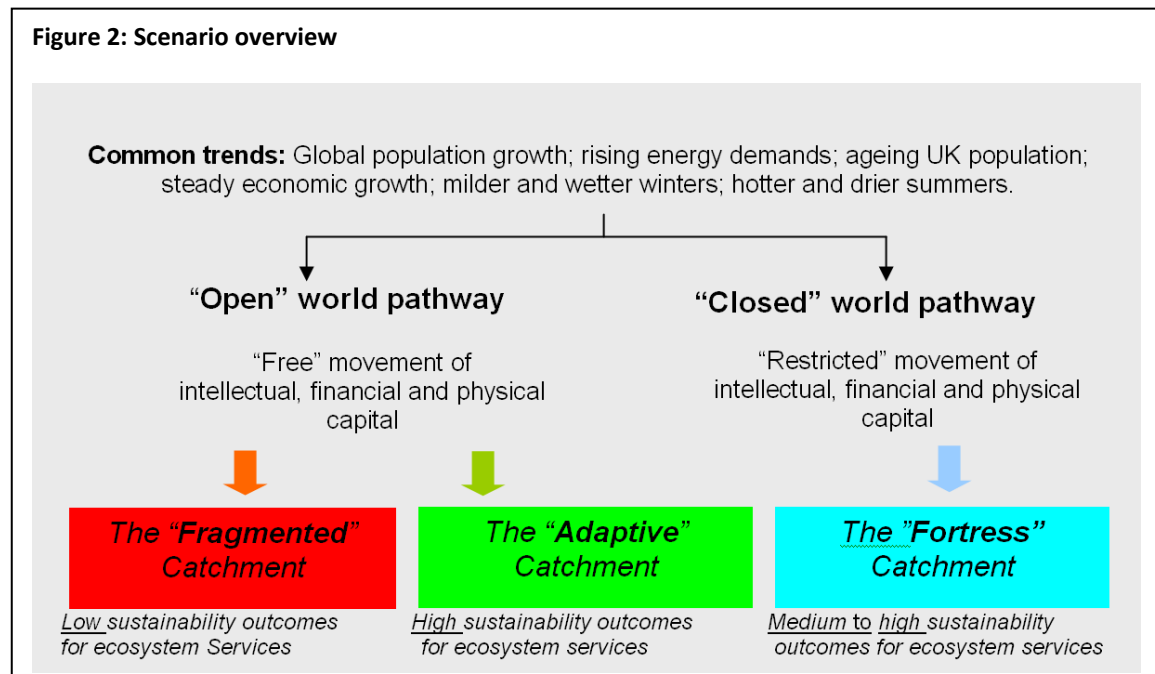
**Figure 2: Scenario overview**

**Common trends:** Global population growth; rising energy demands; ageing UK population; steady economic growth; milder and wetter winters; hotter and drier summers.

**"Open" world pathway**

"Free" movement of intellectual, financial and physical capital

**"Closed" world pathway**

"Restricted" movement of intellectual, financial and physical capital

The "**Fragmented**" Catchment

Low sustainability outcomes for ecosystem Services

The "**Adaptive**" Catchment

High sustainability outcomes for ecosystem services

The "**Fortress"** Catchment

Medium to high sustainability outcomes for ecosystem services